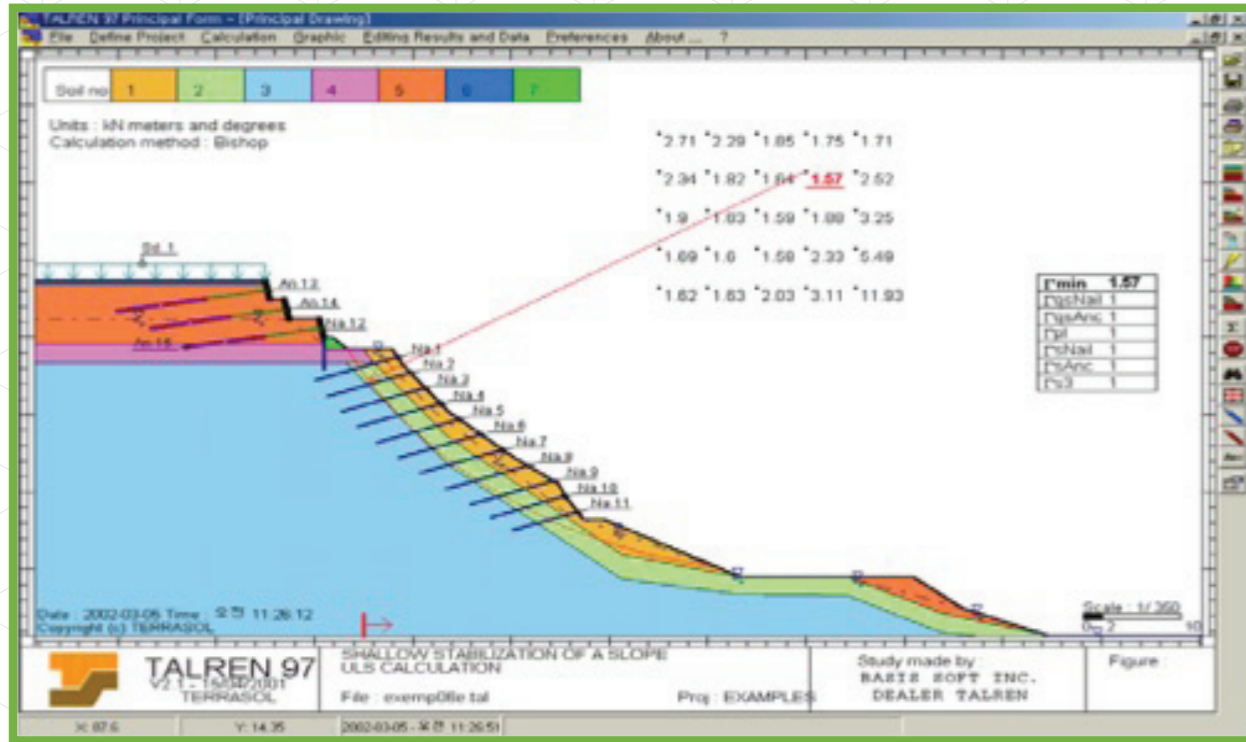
TALREN 97 Principal Form - [Principal Drawing]
File Define Project Calculation Graphic Editing Results and Data Preferences About ... ?

| Soil no | 1 | 2 | 3 | 4 | 5 | 6 | 7 |
|---|---|---|---|---|---|---|---|

Units : kN meters and degrees
Calculation method : Bishop

2.71 2.29 1.85 1.75 1.71
2.34 1.82 1.64 1.57 2.52
1.9 1.63 1.59 1.88 3.25
1.69 1.6 1.58 2.33 5.49
1.62 1.63 2.03 3.11 11.93

| Γmin | 1.57 |
|---|---|
| ΓqsNail | 1 |
| ΓqsAnc | 1 |
| Γpl | 1 |
| ΓsNail | 1 |
| ΓsAnc | 1 |
| Γs3 | 1 |

Sd 1
An 13
An 14
Na 12
An 15
Na 1
Na 2
Na 3
Na 4
Na 5
Na 6
Na 7
Na 8
Na 9
Na 10
Na 11

Date : 2002-03-05 Time : 오후 11:26:12
Copyright (c) TERRASOL

Scale : 1/ 350
0 2 10

TALREN 97
V2.1 - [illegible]/2001
TERRASOL

SHALLOW STABILIZATION OF A SLOPE
ULS CALCULATION

File : exemp08e.tal

Proj : EXAMPLES

Study made by :
BASIS SOFT INC.
DEALER TALREN

Figure :

X: 87.6
Y: 14.35
2002-03-05 - 오후 11:26:51